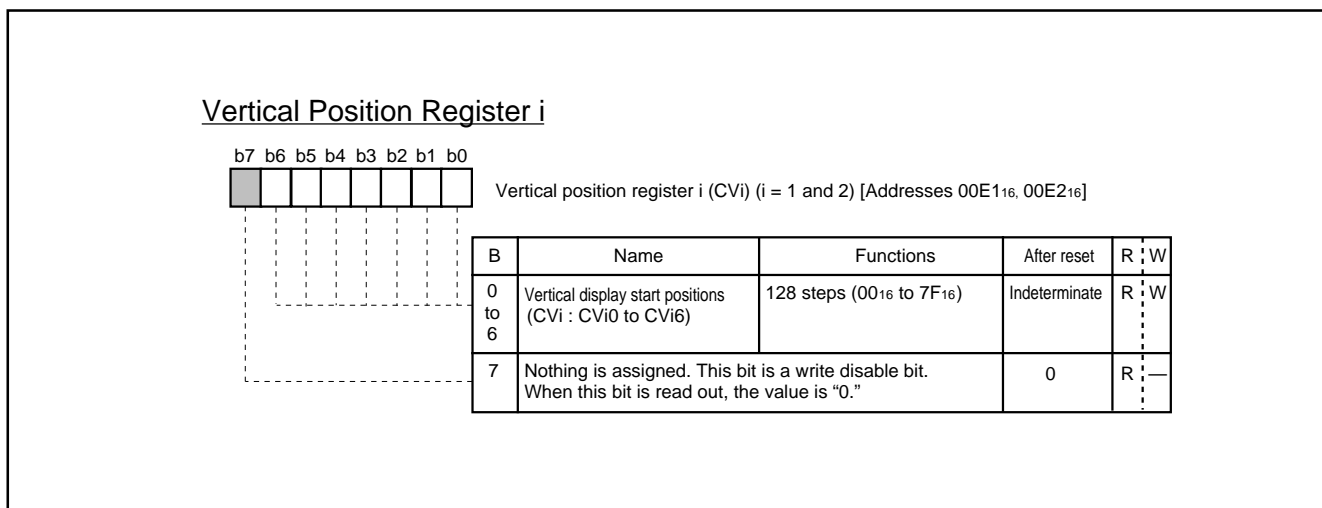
Vertical Position Register i

b7 b6 b5 b4 b3 b2 b1 b0

Vertical position register i (CVi) (i = 1 and 2) [Addresses $00E1_{16}$, $00E2_{16}$]

| B | Name | Functions | After reset | R | W |
|---|---|---|---|---|---|
| 0 to 6 | Vertical display start positions (CVi : CVi0 to CVi6) | 128 steps ($00_{16}$ to $7F_{16}$) | Indeterminate | R | W |
| 7 | Nothing is assigned. This bit is a write disable bit. When this bit is read out, the value is "0." | | 0 | R | — |